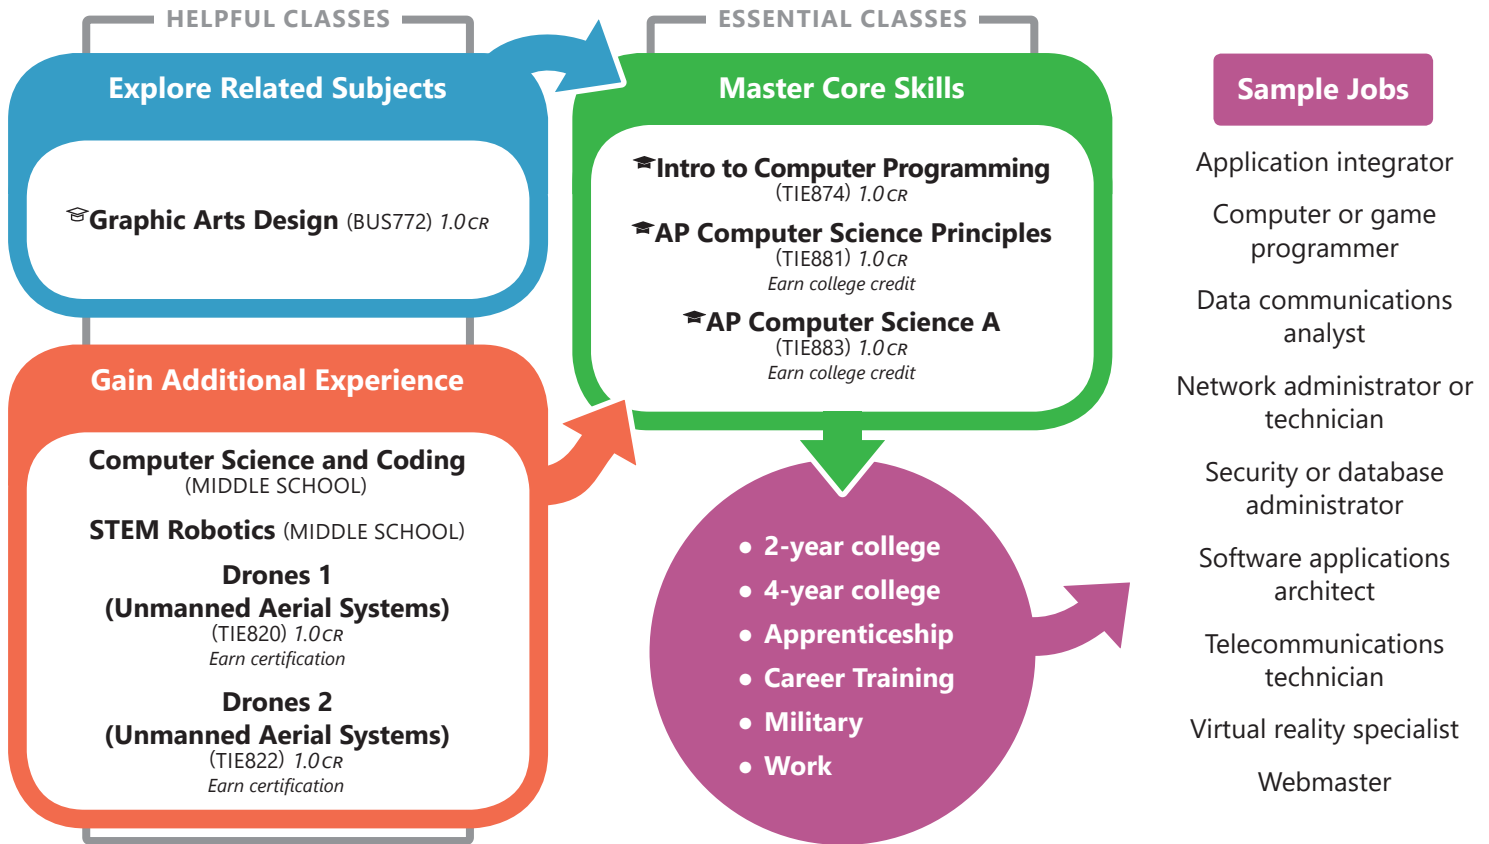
HELPFUL CLASSES

Explore Related Subjects

Graphic Arts Design (BUS772) 1.0 CR

Gain Additional Experience

Computer Science and Coding (MIDDLE SCHOOL)

STEM Robotics (MIDDLE SCHOOL)

Drones 1 (Unmanned Aerial Systems) (TIE820) 1.0 CR Earn certification

Drones 2 (Unmanned Aerial Systems) (TIE822) 1.0 CR Earn certification

ESSENTIAL CLASSES

Master Core Skills

Intro to Computer Programming (TIE874) 1.0 CR

AP Computer Science Principles (TIE881) 1.0 CR Earn college credit

AP Computer Science A (TIE883) 1.0 CR Earn college credit

• 2-year college
• 4-year college
• Apprenticeship
• Career Training
• Military
• Work

Sample Jobs

Application integrator

Computer or game programmer

Data communications analyst

Network administrator or technician

Security or database administrator

Software applications architect

Telecommunications technician

Virtual reality specialist

Webmaster